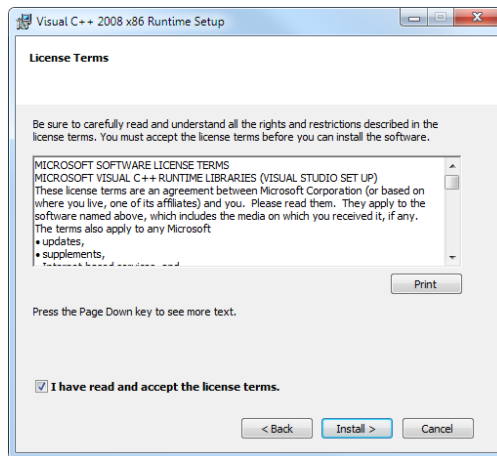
Visual C++ 2008 x86 Runtime Setup

License Terms

Be sure to carefully read and understand all the rights and restrictions described in the license terms. You must accept the license terms before you can install the software.

MICROSOFT SOFTWARE LICENSE TERMS
MICROSOFT VISUAL C++ RUNTIME LIBRARIES (VISUAL STUDIO SET UP)
These license terms are an agreement between Microsoft Corporation (or based on where you live, one of its affiliates) and you. Please read them. They apply to the software named above, which includes the media on which you received it, if any. The terms also apply to any Microsoft
• updates,
• supplements,
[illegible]

Print

Press the Page Down key to see more text.

I have read and accept the license terms.

< Back
Install >
Cancel